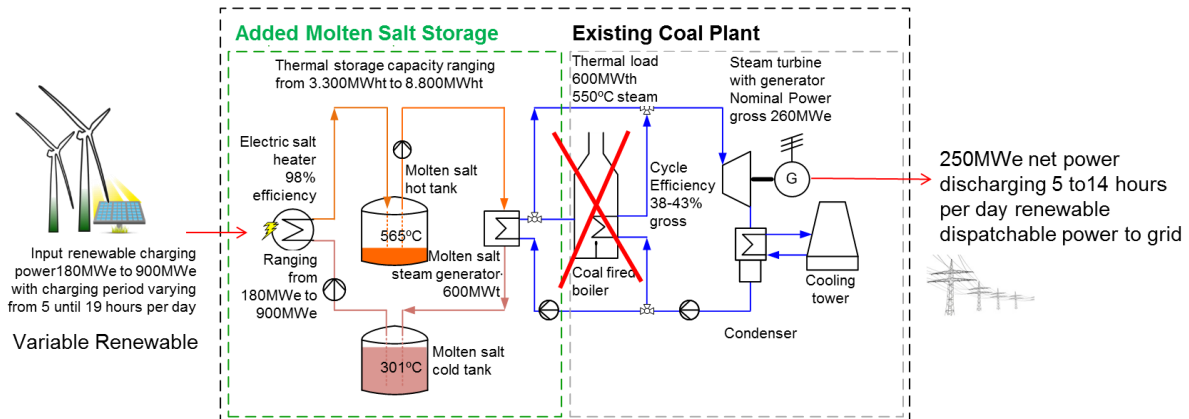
Added Molten Salt Storage

Existing Coal Plant

Thermal storage capacity ranging from 3.300MWht to 8.800MWht

Thermal load 600MWth 550ºC steam

Steam turbine with generator Nominal Power gross 260MWe

Electric salt heater 98% efficiency

Molten salt hot tank

565ºC

Cycle Efficiency 38-43% gross

G

250MWe net power discharging 5 to14 hours per day renewable dispatchable power to grid

Input renewable charging power180MWe to 900MWe with charging period varying from 5 until 19 hours per day

Ranging from 180MWe to 900MWe

Molten salt steam generator 600MWt

Coal fired boiler

Cooling tower

Condenser

Variable Renewable

301ºC

Molten salt cold tank